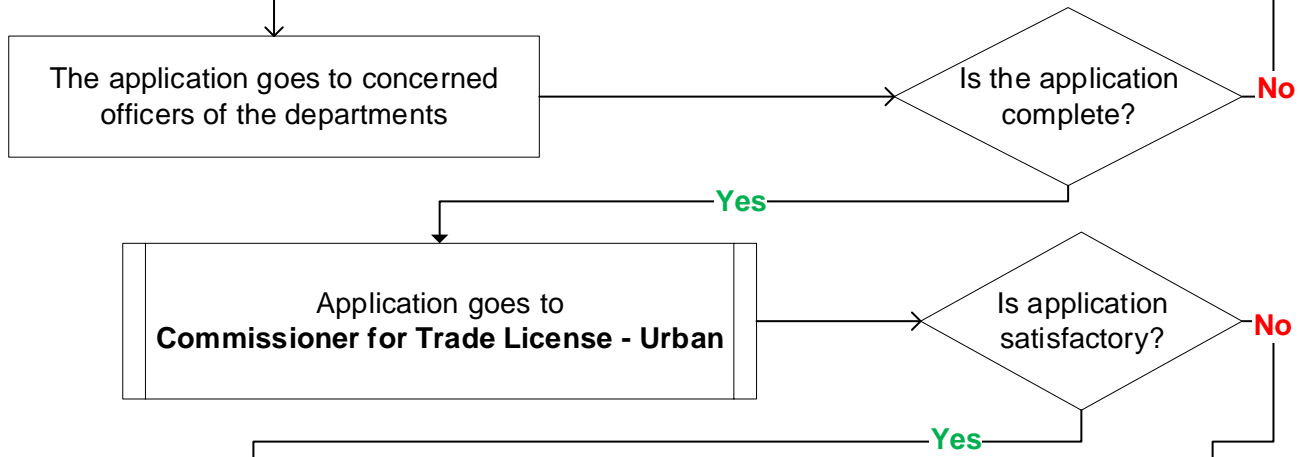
The application goes to concerned officers of the departments

Is the application complete?

No

Yes

Application goes to
**Commissioner for Trade License - Urban**

Is application satisfactory?

No

Yes